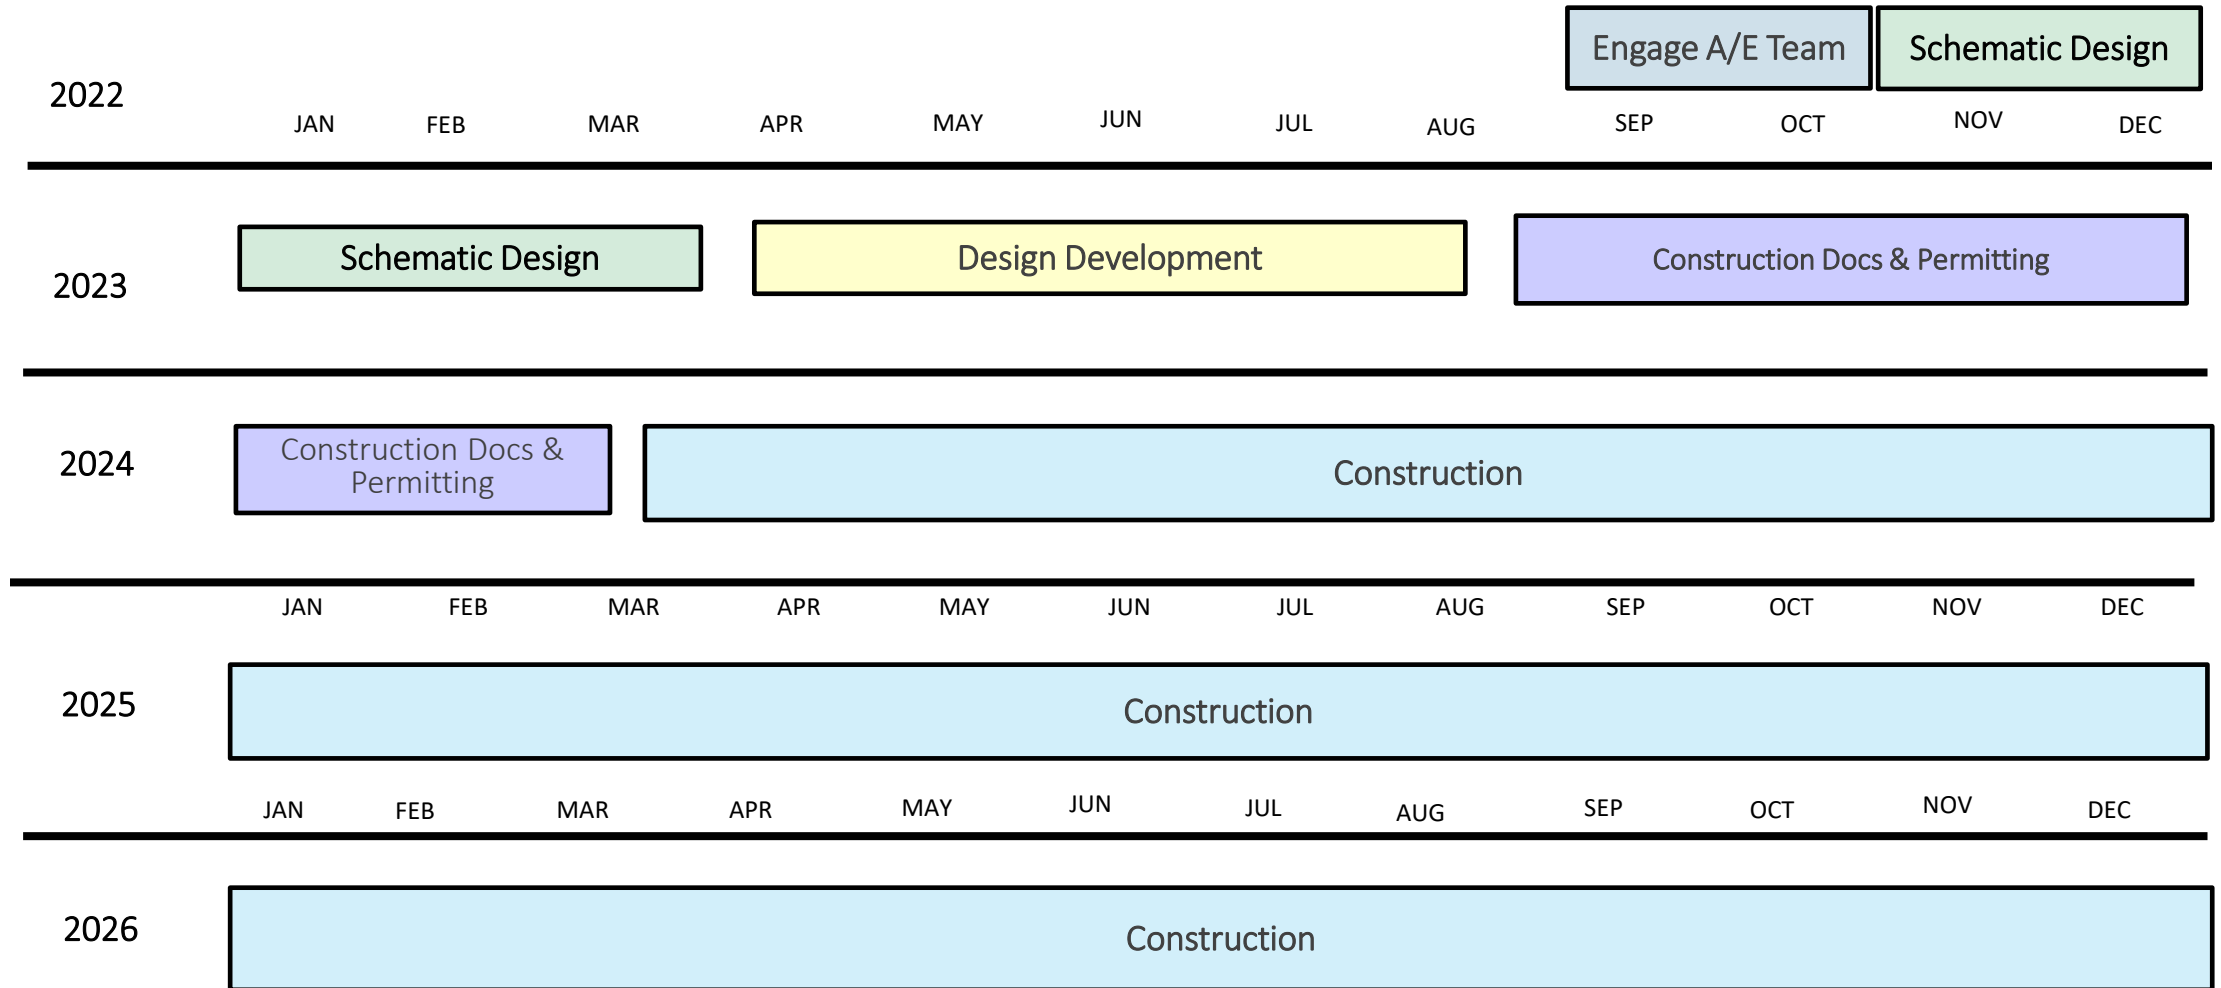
Engage A/E Team
Schematic Design

2022

JAN FEB MAR APR MAY JUN JUL AUG SEP OCT NOV DEC

2023

Schematic Design
Design Development
Construction Docs & Permitting

2024

Construction Docs & Permitting
Construction

JAN FEB MAR APR MAY JUN JUL AUG SEP OCT NOV DEC

2025

Construction

JAN FEB MAR APR MAY JUN JUL AUG SEP OCT NOV DEC

2026

Construction